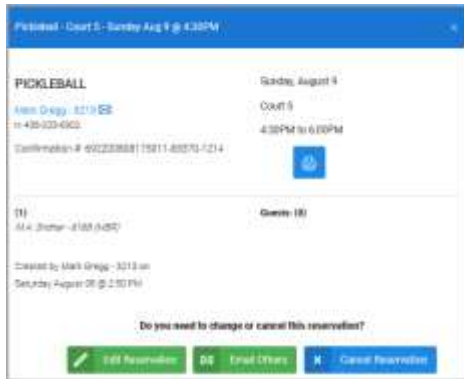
Pickleball - Court 5 - Sunday Aug 9 @ 4:30PM

×

PICKLEBALL

Mark Gregg - 3213

H 435-223-6903

Confirmation # 60223368817581 1-83570-1214

Sunday, August 9

Court 5

4:30PM to 6:00PM

(1)

Al A. Drafter - 4188 (MBR)

Guests: (0)

Created by Mark Gregg - 3213 on Saturday August 08 @ 2:50 PM

Do you need to change or cancel this reservation?

Edit Reservation

Email Others

Cancel Reservation